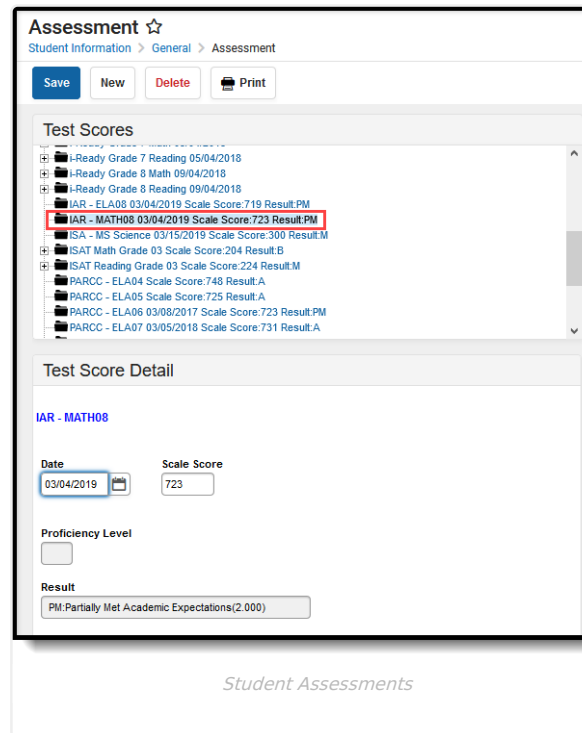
Assessment ☆
Student Information > General > Assessment

Save
New
Delete
Print

Test Scores

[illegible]
i-Ready Grade 7 Reading 05/04/2018
i-Ready Grade 8 Math 09/04/2018
i-Ready Grade 8 Reading 09/04/2018
IAR - ELA08 03/04/2019 Scale Score:719 Result:PM
IAR - MATH08 03/04/2019 Scale Score:723 Result:PM
ISA - MS Science 03/15/2019 Scale Score:300 Result:M
ISAT Math Grade 03 Scale Score:204 Result:B
ISAT Reading Grade 03 Scale Score:224 Result:M
PARCC - ELA04 Scale Score:748 Result:A
PARCC - ELA05 Scale Score:725 Result:A
PARCC - ELA06 03/08/2017 Scale Score:723 Result:PM
PARCC - ELA07 03/05/2018 Scale Score:731 Result:A

Test Score Detail

IAR - MATH08

Date
03/04/2019

Scale Score
723

Proficiency Level

Result
PM:Partially Met Academic Expectations(2.000)

Student Assessments